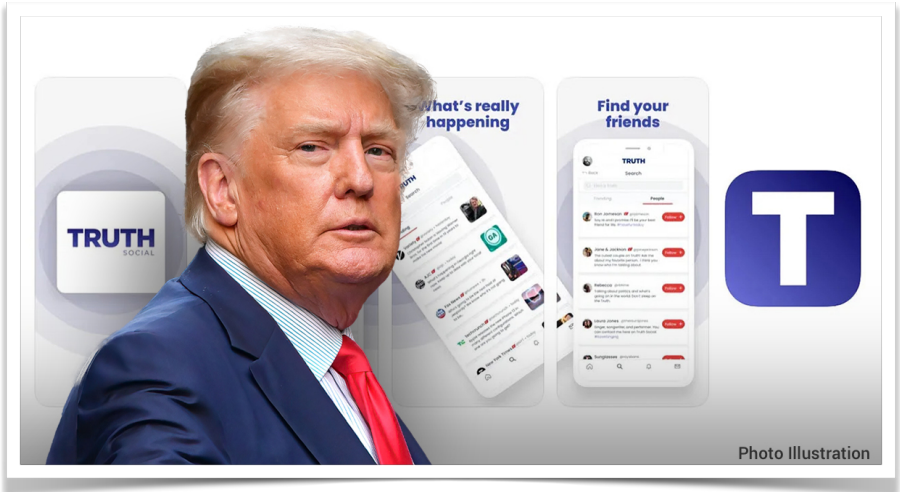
TRUTH SOCIAL

What's really happening

Find your friends

TRUTH

Search

Trending

People

Ron Johnson

Follow

Jane & Jackson

Follow

Rebecca

Follow

Laura Jones

Follow

Sunglasses

T

Photo Illustration